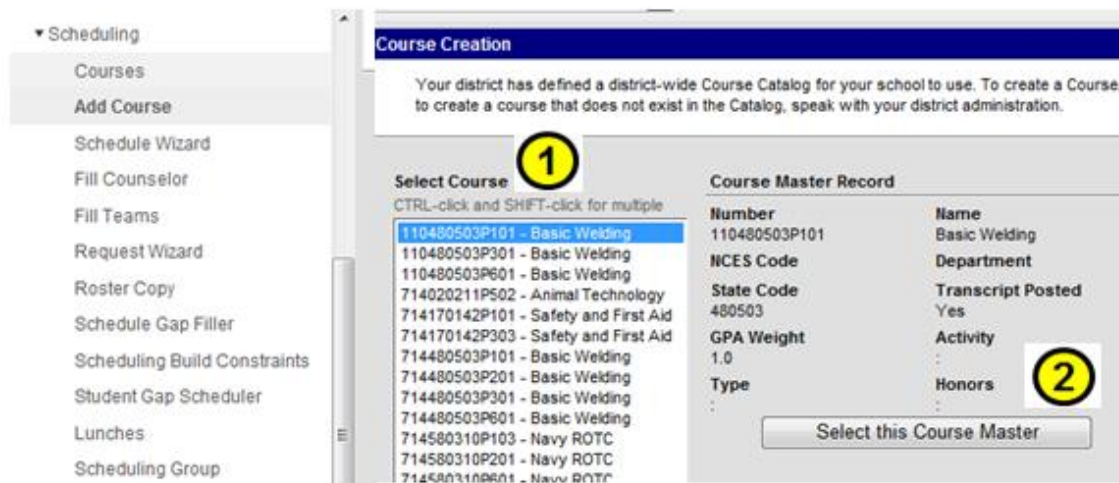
▾ Scheduling
Courses
Add Course
Schedule Wizard
Fill Counselor
Fill Teams
Request Wizard
Roster Copy
Schedule Gap Filler
Scheduling Build Constraints
Student Gap Scheduler
Lunches
Scheduling Group

Course Creation

Your district has defined a district-wide Course Catalog for your school to use. To create a Course to create a course that does not exist in the Catalog, speak with your district administration.

Select Course
1
CTRL-click and SHIFT-click for multiple
110480503P101 - Basic Welding
110480503P301 - Basic Welding
110480503P601 - Basic Welding
714020211P502 - Animal Technology
714170142P101 - Safety and First Aid
714170142P303 - Safety and First Aid
714480503P101 - Basic Welding
714480503P201 - Basic Welding
714480503P301 - Basic Welding
714480503P601 - Basic Welding
714580310P103 - Navy ROTC
714580310P201 - Navy ROTC
714580310P601 - Navy ROTC

Course Master Record
Number
110480503P101
Name
Basic Welding
NCES Code
Department
State Code
480503
Transcript Posted
Yes
GPA Weight
1.0
Activity
:
Type
:
Honors
:
2
Select this Course Master